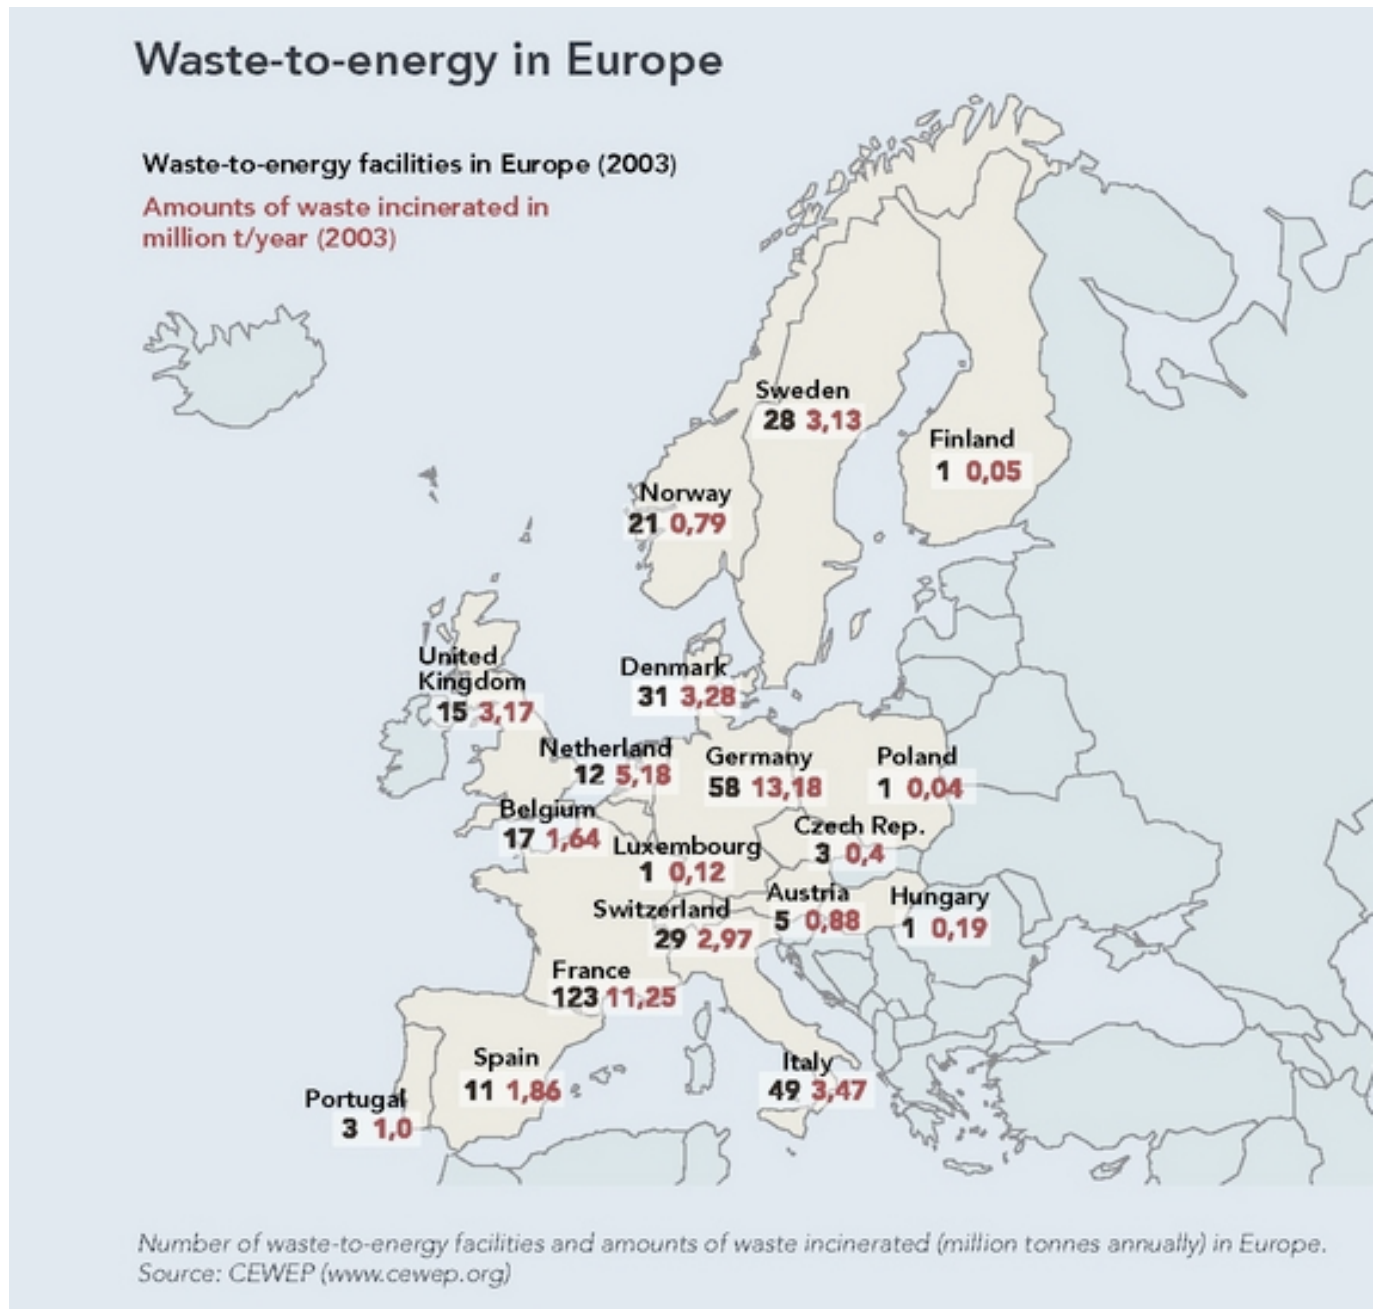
Waste-to-energy in Europe

Waste-to-energy facilities in Europe (2003)
Amounts of waste incinerated in million t/year (2003)

Sweden
28 3,13

Finland
1 0,05

Norway
21 0,79

United Kingdom
15 3,17

Denmark
31 3,28

Netherland
12 5,18

Germany
58 13,18

Poland
1 0,04

Belgium
17 1,64

Czech Rep.
3 0,4

Luxembourg
1 0,12

Austria
5 0,88

Hungary
1 0,19

Switzerland
29 2,97

France
123 11,25

Spain
11 1,86

Italy
49 3,47

Portugal
3 1,0

Number of waste-to-energy facilities and amounts of waste incinerated (million tonnes annually) in Europe.
Source: CEWEP (www.cewep.org)